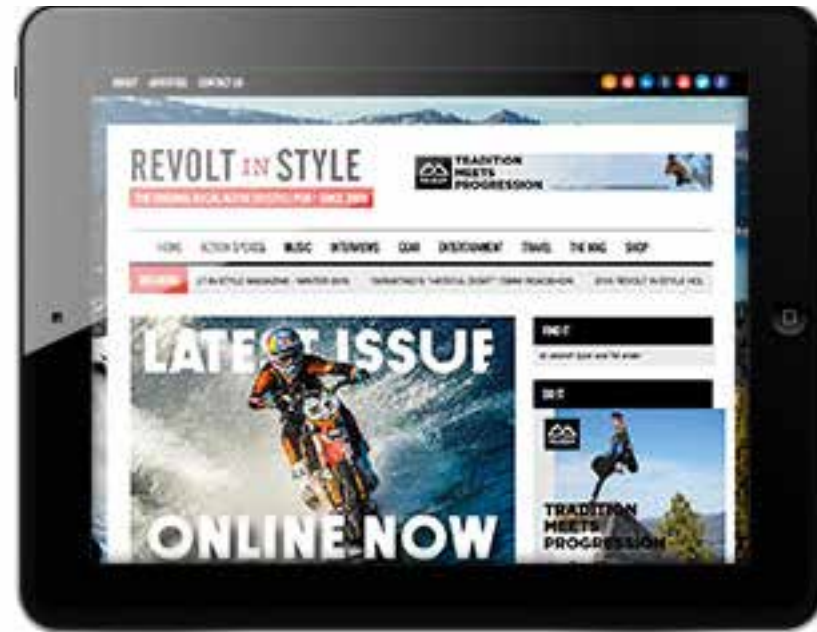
ABOUT ADVERTISE CONTACT US

REVOLT IN STYLE

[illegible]

TRADITION MEETS PROGRESSION

HOME ACTION SPORTS MUSIC INTERVIEWS GEAR ENTERTAINMENT TRAVEL THE MAG SHOP

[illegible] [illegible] STYLE MAGAZINE : WINTER 2015 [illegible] 2014 REVOLT IN STYLE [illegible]

LATEST ISSUE

ONLINE NOW

FIND IT

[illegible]

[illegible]

TRADITION MEETS PROGRESSION